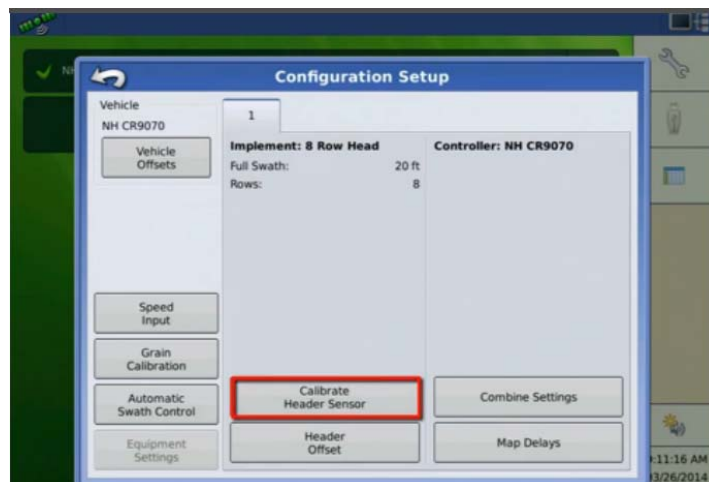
Configuration Setup

Vehicle
NH CR9070

Vehicle Offsets

1

Implement: 8 Row Head
Full Swath: 20 ft
Rows: 8

Controller: NH CR9070

Speed Input

Grain Calibration

Automatic Swath Control

Equipment Settings

Calibrate Header Sensor

Combine Settings

Header Offset

Map Delays

:11:16 AM
3/26/2014